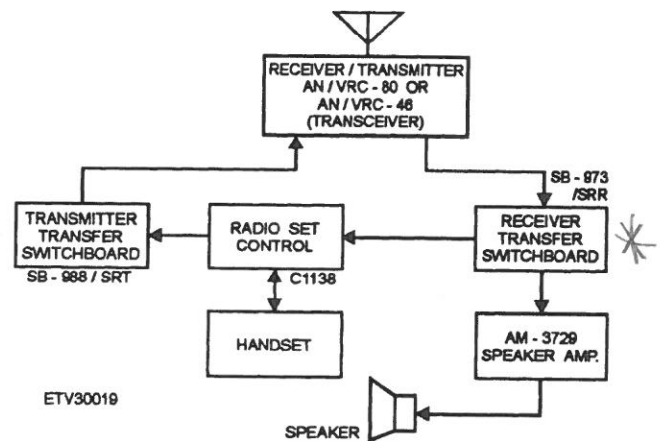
RECEIVER / TRANSMITTER
AN / VRC - 80 OR
AN / VRC - 46
(TRANSCEIVER)

SB - 973
/SRR

TRANSMITTER
TRANSFER
SWITCHBOARD

SB - 988 / SRT

RADIO SET
CONTROL

C1138

RECEIVER
TRANSFER
SWITCHBOARD

HANDSET

AM - 3729
SPEAKER AMP.

ETV30019

SPEAKER